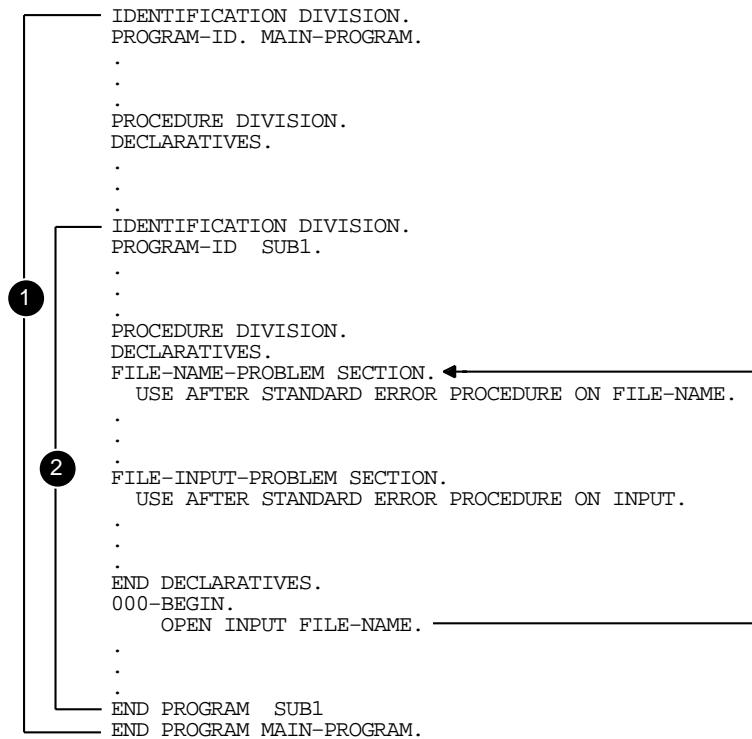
IDENTIFICATION DIVISION.
PROGRAM-ID. MAIN-PROGRAM.
.
.
.
PROCEDURE DIVISION.
DECLARATIVES.
.
.
.
IDENTIFICATION DIVISION.
PROGRAM-ID SUB1.
.
.
.
PROCEDURE DIVISION.
DECLARATIVES.
FILE-NAME-PROBLEM SECTION.
USE AFTER STANDARD ERROR PROCEDURE ON FILE-NAME.
.
.
.
FILE-INPUT-PROBLEM SECTION.
USE AFTER STANDARD ERROR PROCEDURE ON INPUT.
.
.
.
END DECLARATIVES.
000-BEGIN.
OPEN INPUT FILE-NAME.
.
.
.
END PROGRAM SUB1
END PROGRAM MAIN-PROGRAM.

1

2